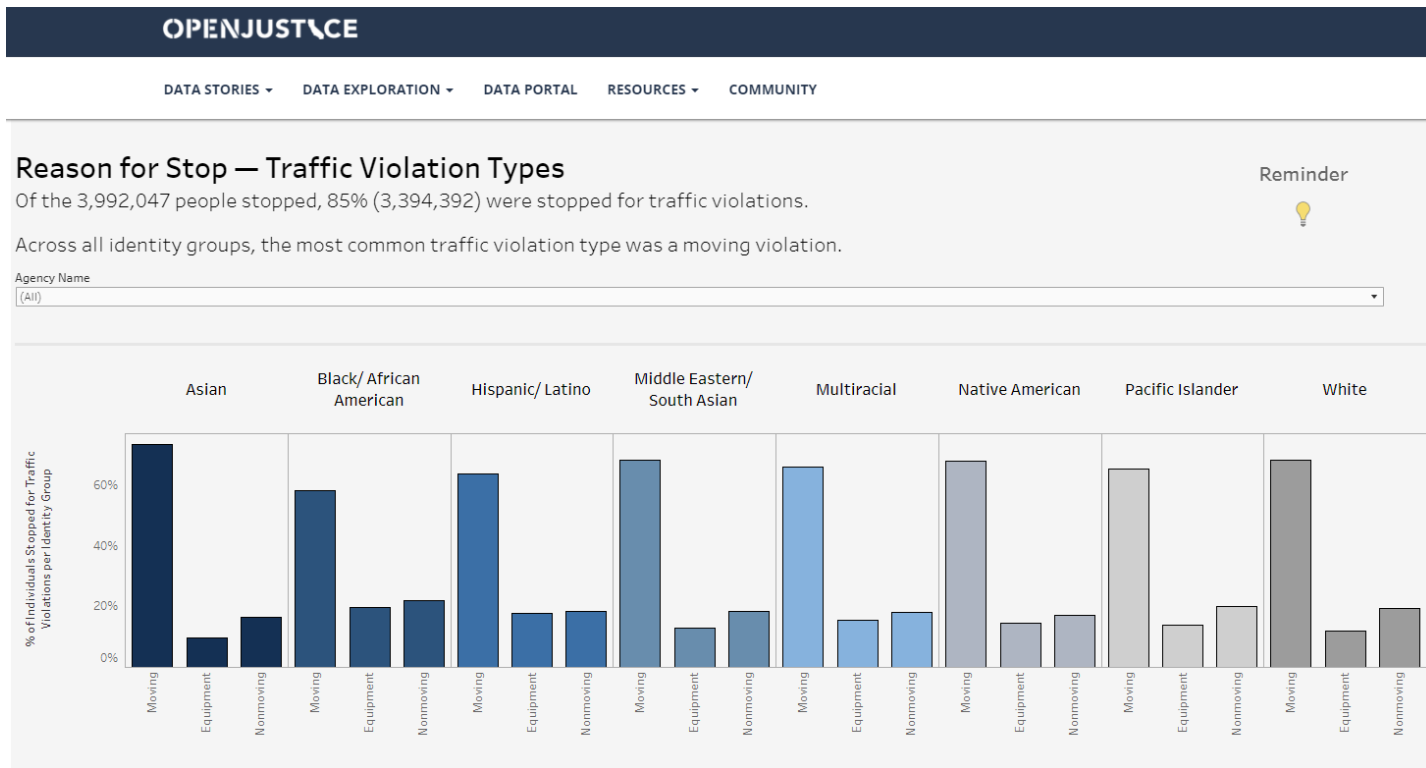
OPENJUSTICE

DATA STORIES ▾ DATA EXPLORATION ▾ DATA PORTAL RESOURCES ▾ COMMUNITY

Reason for Stop — Traffic Violation Types

Of the 3,992,047 people stopped, 85% (3,394,392) were stopped for traffic violations.

Across all identity groups, the most common traffic violation type was a moving violation.

Reminder

Agency Name

(All)

Asian | Black/ African American | Hispanic/ Latino | Middle Eastern/ South Asian | Multiracial | Native American | Pacific Islander | White

% of Individuals Stopped for Traffic Violations per Identity Group

60%

40%

20%

0%

Moving Equipment Nonmoving Moving Equipment Nonmoving Moving Equipment Nonmoving Moving Equipment Nonmoving Moving Equipment Nonmoving Moving Equipment Nonmoving Moving Equipment Nonmoving Moving Equipment Nonmoving